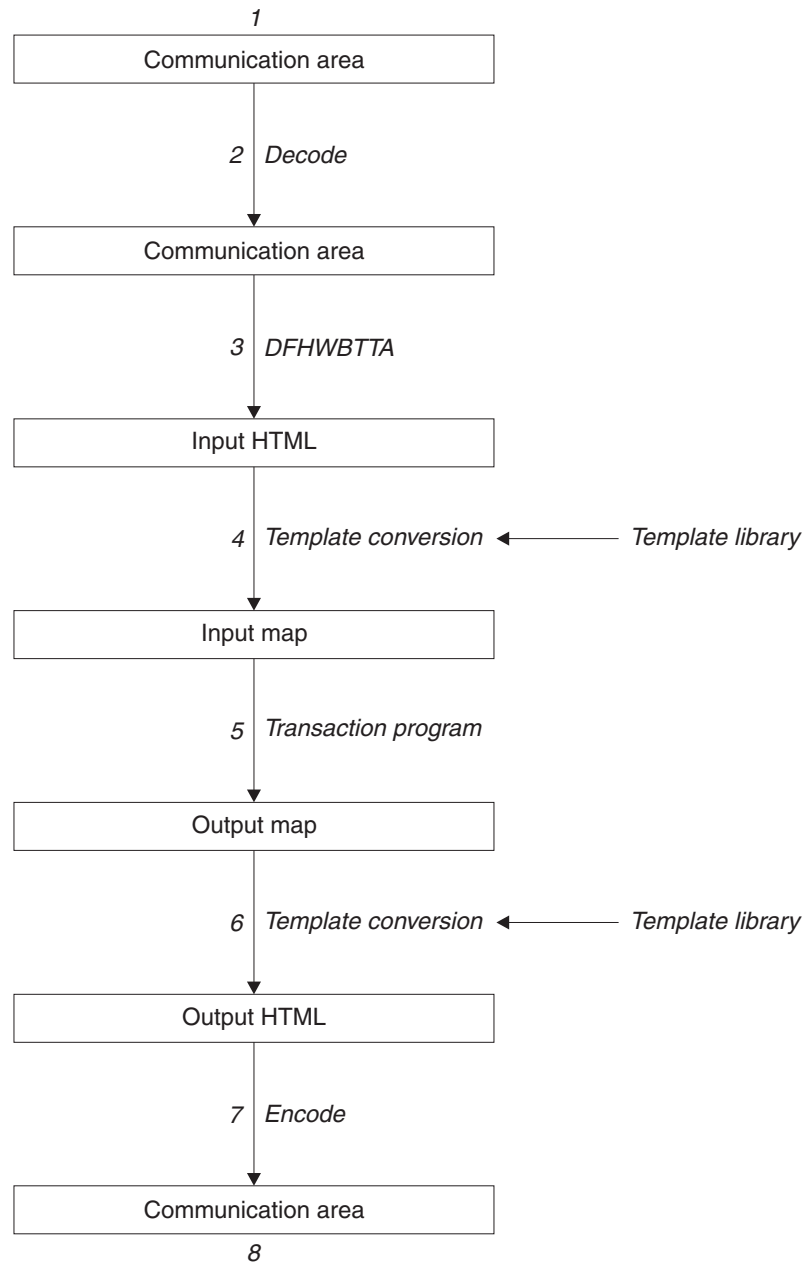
1

Communication area

2 Decode

Communication area

3 DFHWBTTA

Input HTML

4 Template conversion

Template library

Input map

5 Transaction program

Output map

6 Template conversion

Template library

Output HTML

7 Encode

Communication area

8